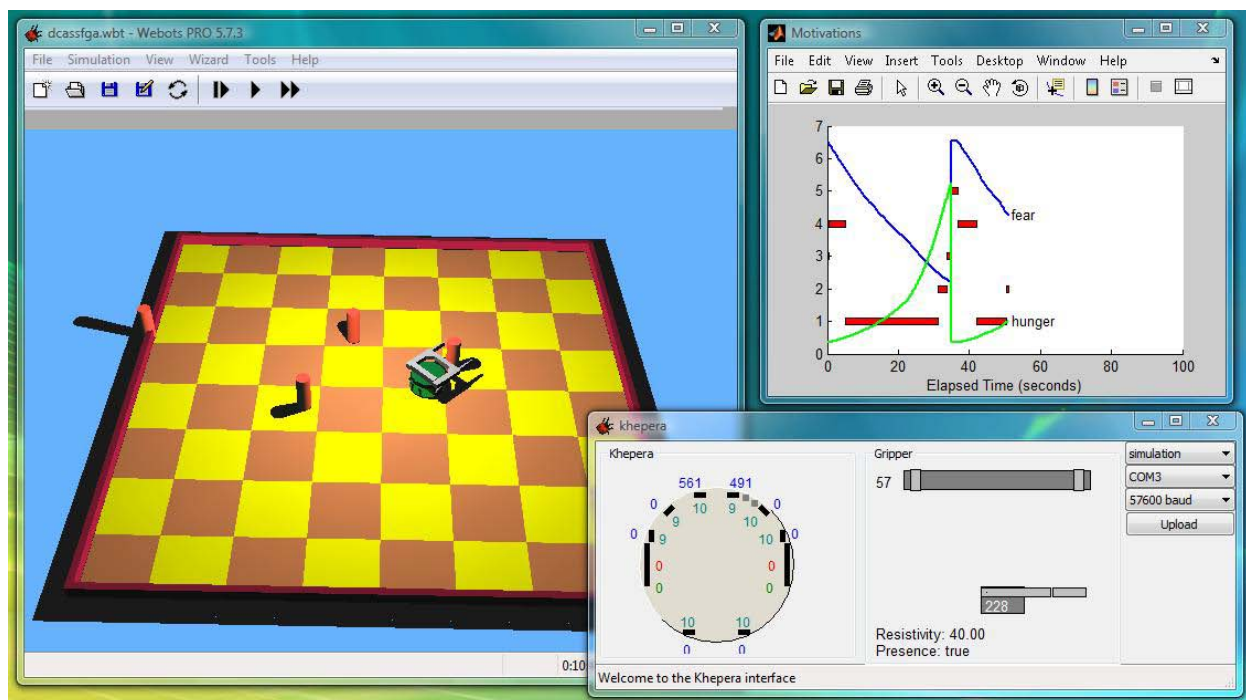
dcassfga.wbt - Webots PRO 5.7.3

File Simulation View Wizard Tools Help

0:10

Motivations

File Edit View Insert Tools Desktop Window Help

7
6
5
4
3
2
1
0

fear

hunger

0 20 40 60 80 100

Elapsed Time (seconds)

khepera

Khepera

561 491
0 0
10 9 10 9
0 9 10 0
0 0
0 0
10 10
0 0

Gripper

57

228

Resistivity: 40.00
Presence: true

simulation
COM3
57600 baud
Upload

Welcome to the Khepera interface